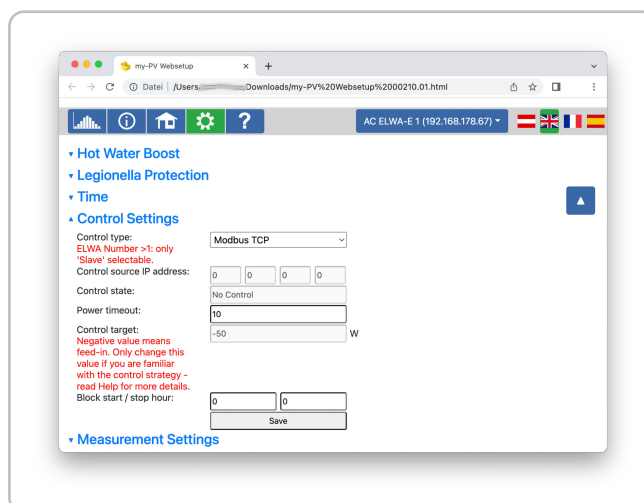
my-PV Websetup × +

Datei | /Users/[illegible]/Downloads/my-PV%20Websetup%2000210.01.html

AC ELWA-E 1 (192.168.178.67)

▾ Hot Water Boost

▾ Legionella Protection

▾ Time

▴ Control Settings

Control type:
ELWA Number >1: only 'Slave' selectable.
Modbus TCP

Control source IP address:
0 0 0 0

Control state:
No Control

Power timeout:
10

Control target:
Negative value means feed-in. Only change this value if you are familiar with the control strategy - read Help for more details.
-50 W

Block start / stop hour:
0 0

Save

▾ Measurement Settings